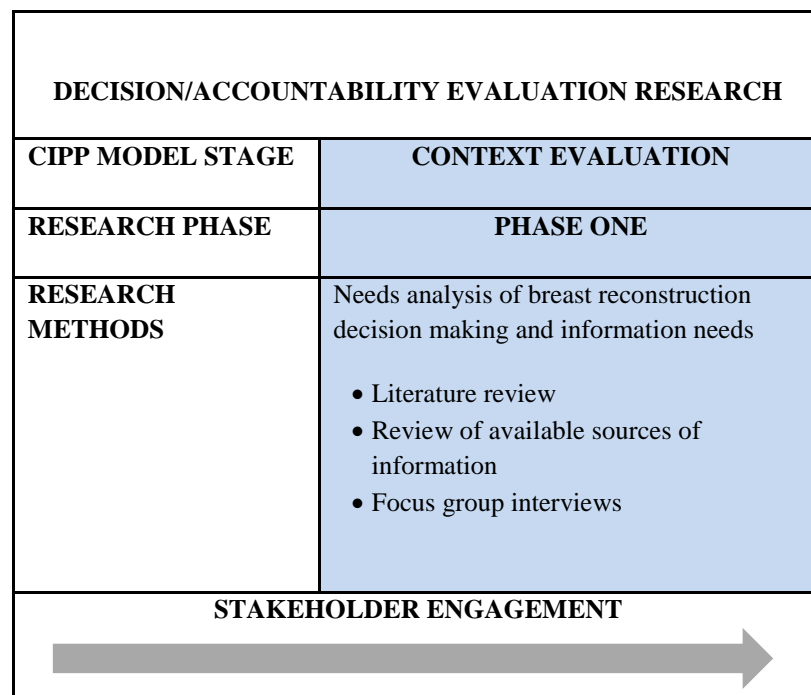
DECISION/ACCOUNTABILITY EVALUATION RESEARCH

| CIPP MODEL STAGE | CONTEXT EVALUATION |
|---|---|
| RESEARCH PHASE | PHASE ONE |
| RESEARCH METHODS | Needs analysis of breast reconstruction decision making and information needs<br>• Literature review<br>• Review of available sources of information<br>• Focus group interviews |

STAKEHOLDER ENGAGEMENT